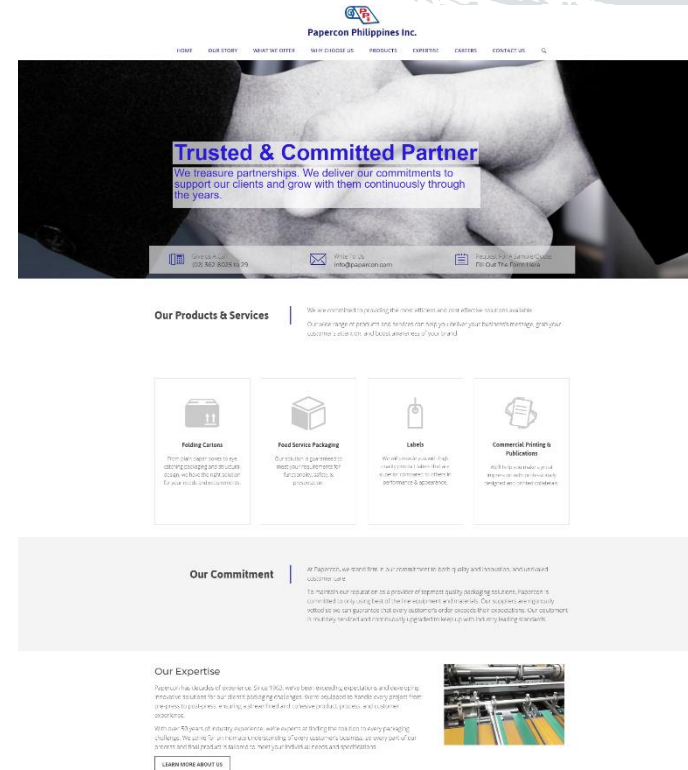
Papercon Philippines Inc.

HOME OUR STORY WHAT WE OFFER WHY CHOOSE US PRODUCTS EXPERTISE CAREERS CONTACT US

Trusted & Committed Partner

We treasure partnerships. We deliver our commitments to support our clients and grow with them continuously through the years.

Give Us A Call (02) 362 8025 to 29

Write To Us info@papercon.com

Request For A Sample/Quote Fill Out The Form Here

Our Products & Services

We are committed to providing the most efficient and cost-effective solutions available.

Our wide range of products and services can help you deliver your business's message, grab your customer's attention and boost awareness of your brand.

Folding Cartons

From plain paper boxes to eye catching packaging and structural design, we have the right solution for your needs and requirements.

Food Service Packaging

Our solution is guaranteed to meet your requirements for functionality, safety & presentation.

Labels

We will provide you with high quality product labels that are superior compared to others in performance & appearance.

Commercial Printing & Publications

We'll help you create a great impression with professionally designed and printed collaterals.

Our Commitment

At Papercon, we stand firm in our commitment to both quality and innovation, and unrivaled customer care.

To maintain our reputation as a provider of topmost quality packaging solutions, Papercon is committed to only using best of the line equipment and materials. Our suppliers are rigorously vetted so we can guarantee that every customer's order exceeds their expectations. Our equipment is routinely serviced and continuously upgraded to keep up with industry leading standards.

Our Expertise

Papercon has decades of experience. Since 1962, we've been exceeding expectations and developing innovative solutions for our clients' packaging challenges. We're equipped to handle every project from pre-press to post-press, ensuring a streamlined and cohesive product, process, and customer experience.

With over 50 years of industry experience, we're experts at finding the solution to every packaging challenge. We strive for an intimate understanding of every customer's business, so every part of our process and final product is tailored to meet your individual needs and specifications.

LEARN MORE ABOUT US